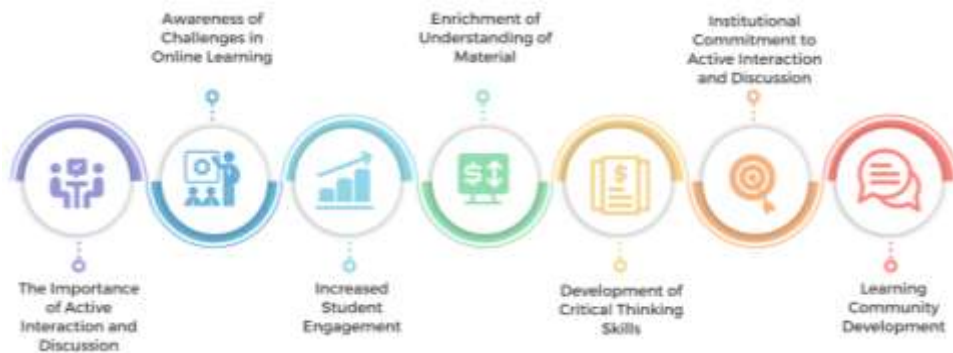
Awareness of Challenges in Online Learning

Enrichment of Understanding of Material

Institutional Commitment to Active Interaction and Discussion

The Importance of Active Interaction and Discussion

Increased Student Engagement

Development of Critical Thinking Skills

Learning Community Development